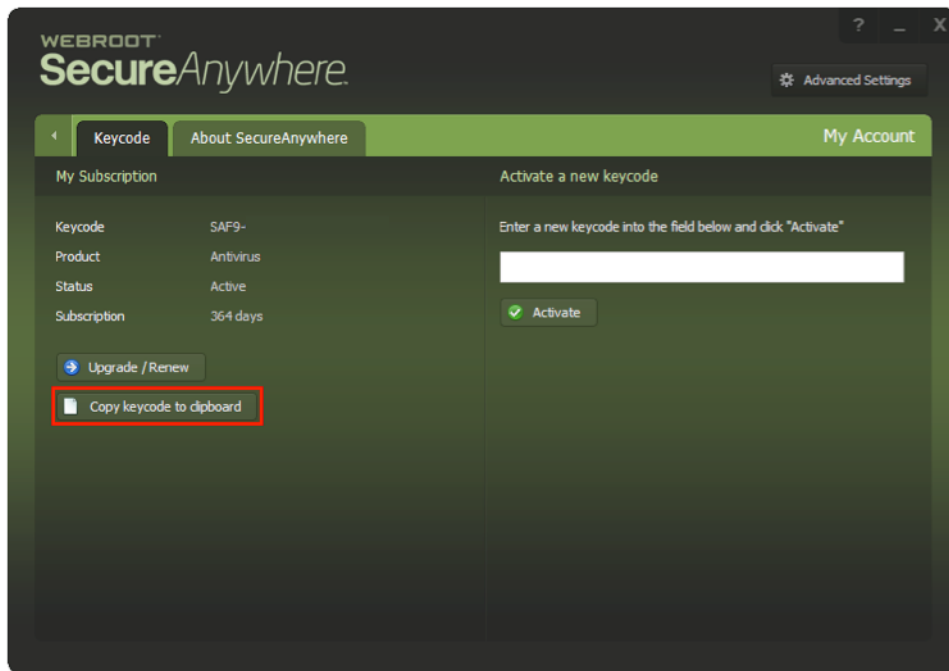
WEBROOT
SecureAnywhere.

? _ X

Advanced Settings

Keycode
About SecureAnywhere
My Account

My Subscription

Keycode SAF9-
Product Antivirus
Status Active
Subscription 364 days

Upgrade / Renew

Copy keycode to clipboard

Activate a new keycode

Enter a new keycode into the field below and click "Activate"

Activate